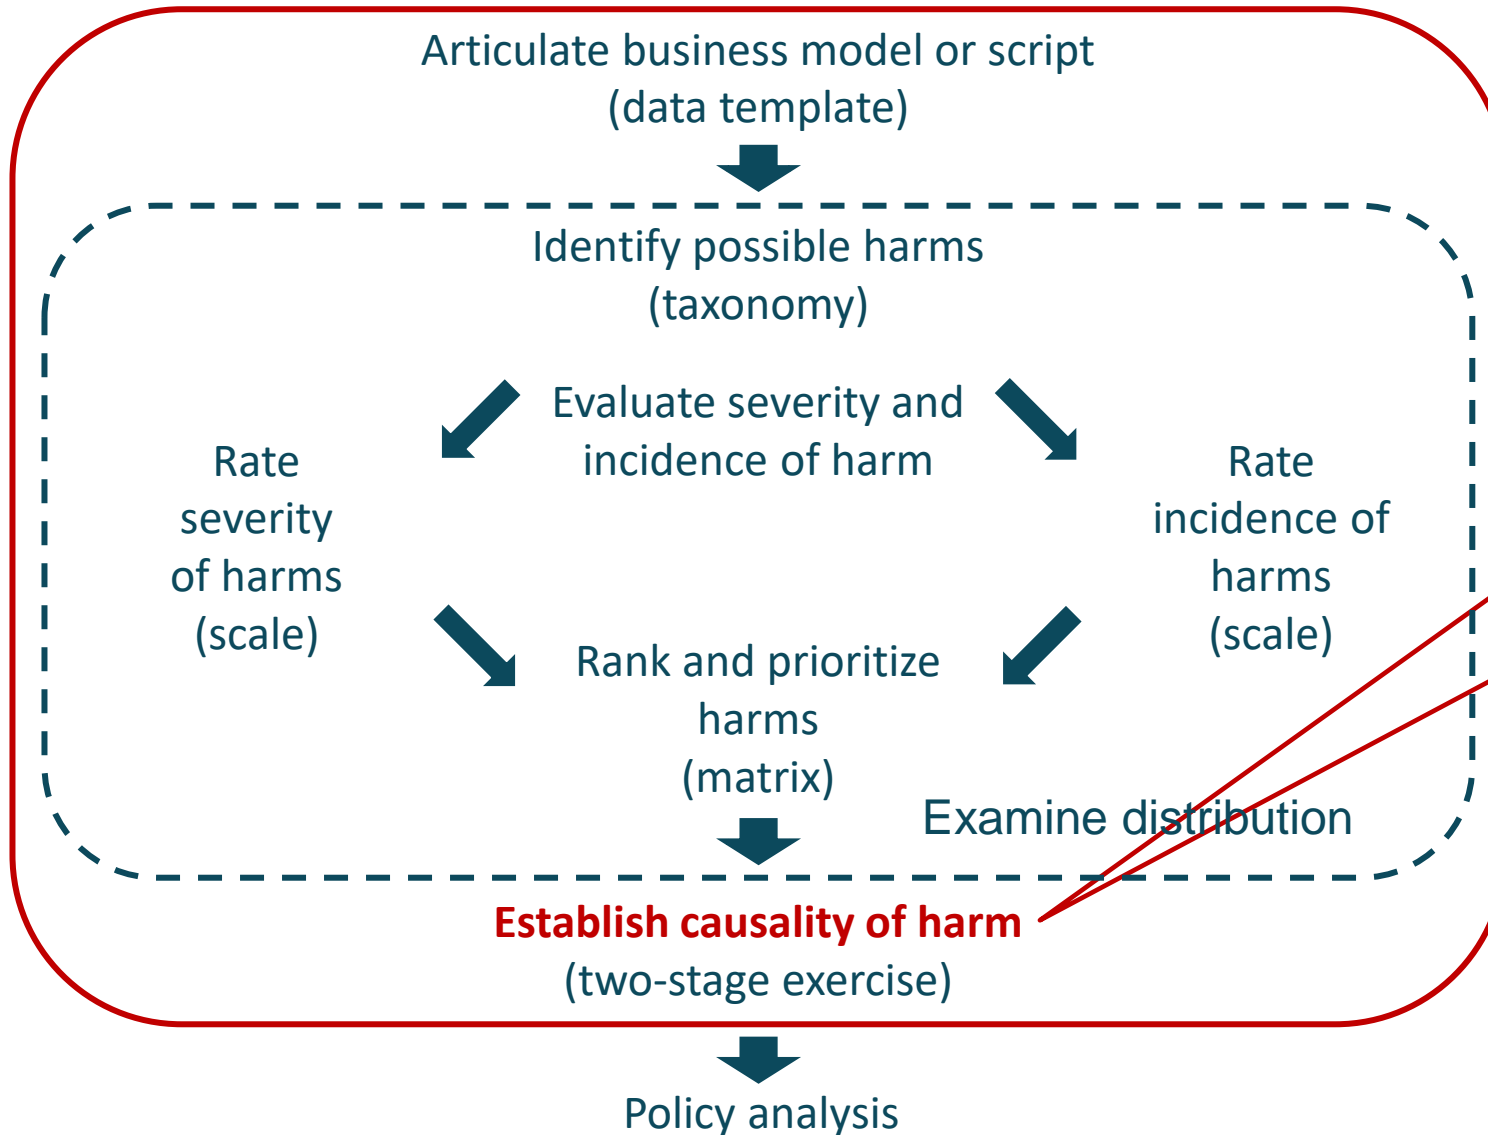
Articulate business model or script
(data template)

Identify possible harms
(taxonomy)

Evaluate severity and incidence of harm

Rate severity of harms (scale)

Rate incidence of harms (scale)

Rank and prioritize harms (matrix)

Examine distribution

**Establish causality of harm**
(two-stage exercise)

Policy analysis